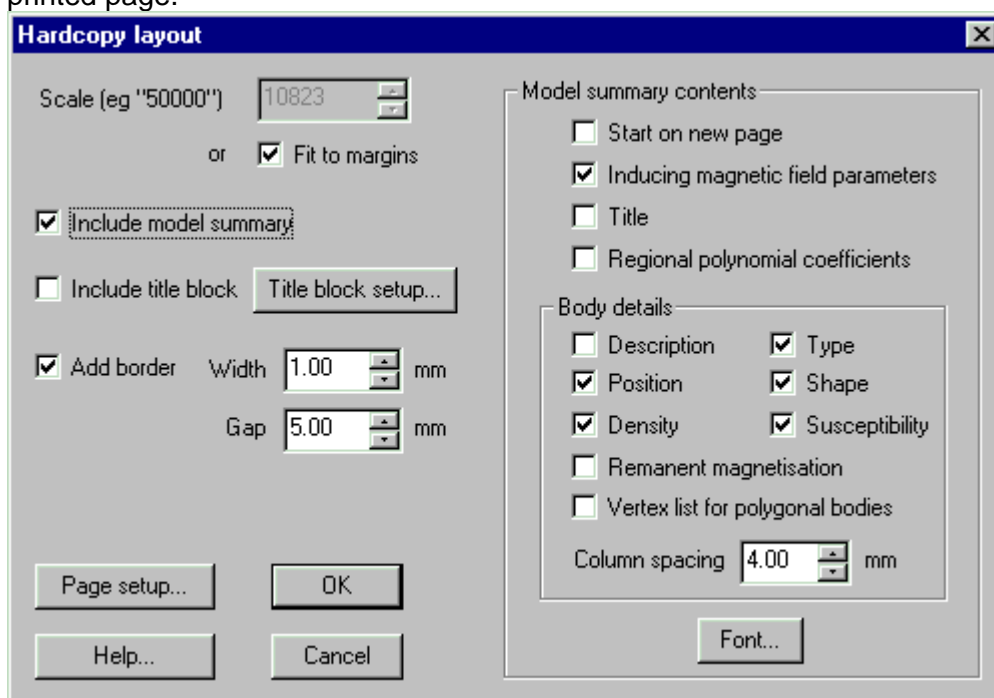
printed page.

Hardcopy layout

Scale (eg "50000") 10823

or ☑ Fit to margins

☑ Include model summary

☐ Include title block Title block setup...

☑ Add border Width 1.00 mm

Gap 5.00 mm

Page setup... OK

Help... Cancel

Model summary contents

☐ Start on new page

☑ Inducing magnetic field parameters

☐ Title

☐ Regional polynomial coefficients

Body details

☐ Description ☑ Type

☑ Position ☑ Shape

☑ Density ☑ Susceptibility

☐ Remanent magnetisation

☐ Vertex list for polygonal bodies

Column spacing 4.00 mm

Font...